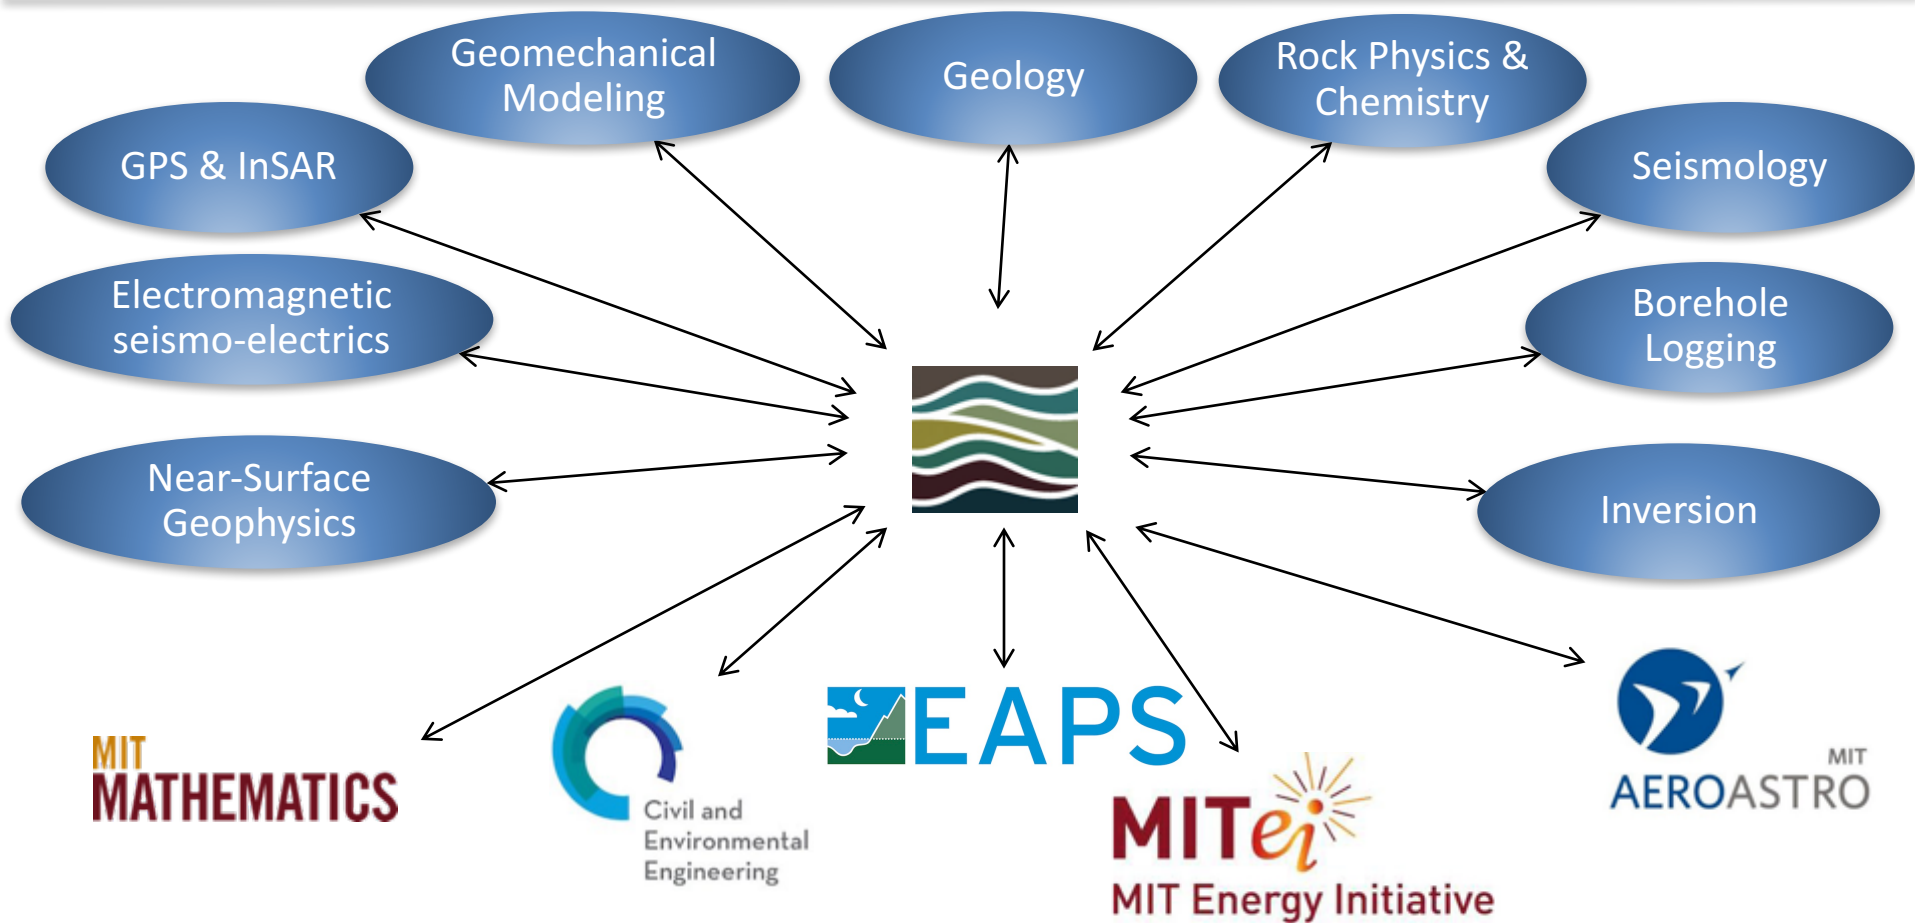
Geomechanical Modeling

Geology

Rock Physics & Chemistry

GPS & InSAR

Seismology

Electromagnetic seismo-electrics

Borehole Logging

Near-Surface Geophysics

Inversion

MIT MATHEMATICS

Civil and Environmental Engineering

EAPS

MITei MIT Energy Initiative

MIT AEROASTRO